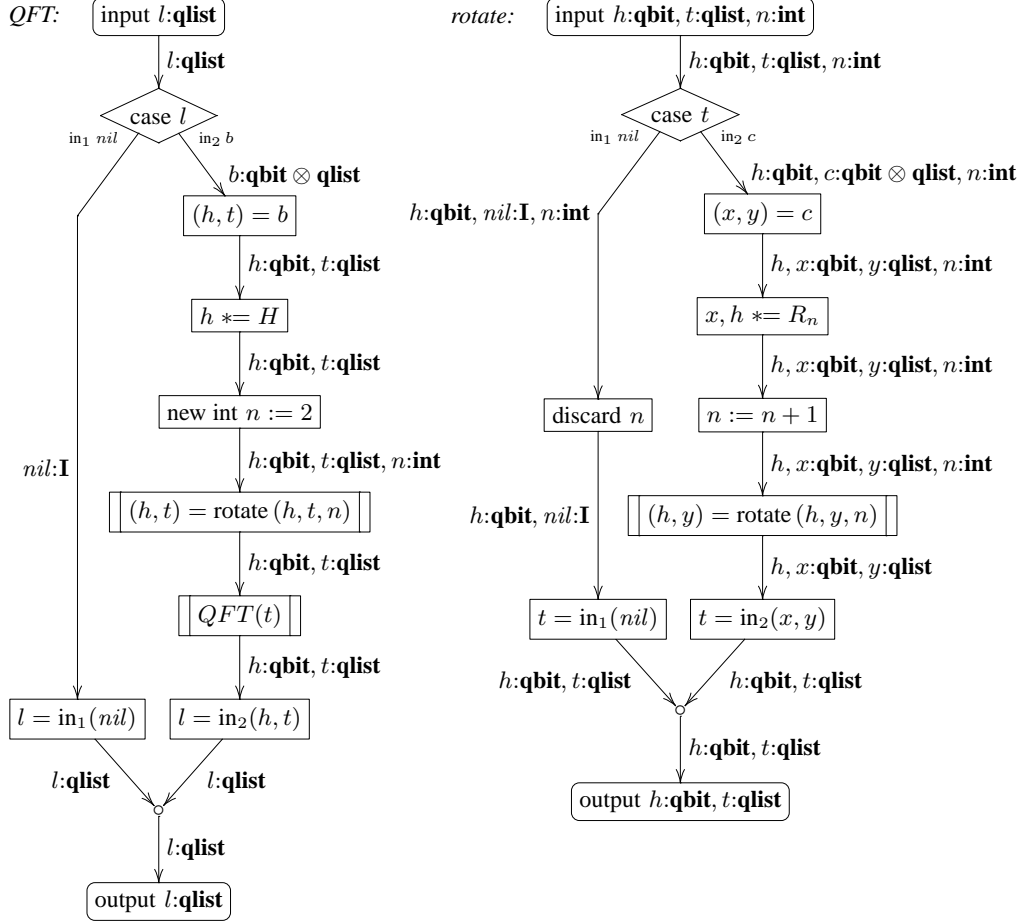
QFT: input $l$:**qlist**

$l$:**qlist**

case $l$

$\text{in}_1$ $nil$

$\text{in}_2$ $b$

$b$:**qbit** $\otimes$ **qlist**

$(h, t) = b$

$h$:**qbit**, $t$:**qlist**

$h \mathrel{*}= H$

$h$:**qbit**, $t$:**qlist**

new int $n := 2$

$h$:**qbit**, $t$:**qlist**, $n$:**int**

$nil$:**I**

$(h, t) = \text{rotate}\,(h, t, n)$

$h$:**qbit**, $t$:**qlist**

$QFT(t)$

$h$:**qbit**, $t$:**qlist**

$l = \text{in}_1(nil)$

$l = \text{in}_2(h, t)$

$l$:**qlist**

$l$:**qlist**

$l$:**qlist**

output $l$:**qlist**

rotate: input $h$:**qbit**, $t$:**qlist**, $n$:**int**

$h$:**qbit**, $t$:**qlist**, $n$:**int**

case $t$

$\text{in}_1$ $nil$

$\text{in}_2$ $c$

$h$:**qbit**, $c$:**qbit** $\otimes$ **qlist**, $n$:**int**

$h$:**qbit**, $nil$:**I**, $n$:**int**

$(x, y) = c$

$h, x$:**qbit**, $y$:**qlist**, $n$:**int**

$x, h \mathrel{*}= R_n$

$h, x$:**qbit**, $y$:**qlist**, $n$:**int**

discard $n$

$n := n + 1$

$h, x$:**qbit**, $y$:**qlist**, $n$:**int**

$h$:**qbit**, $nil$:**I**

$(h, y) = \text{rotate}\,(h, y, n)$

$h, x$:**qbit**, $y$:**qlist**

$t = \text{in}_1(nil)$

$t = \text{in}_2(x, y)$

$h$:**qbit**, $t$:**qlist**

$h$:**qbit**, $t$:**qlist**

$h$:**qbit**, $t$:**qlist**

output $h$:**qbit**, $t$:**qlist**